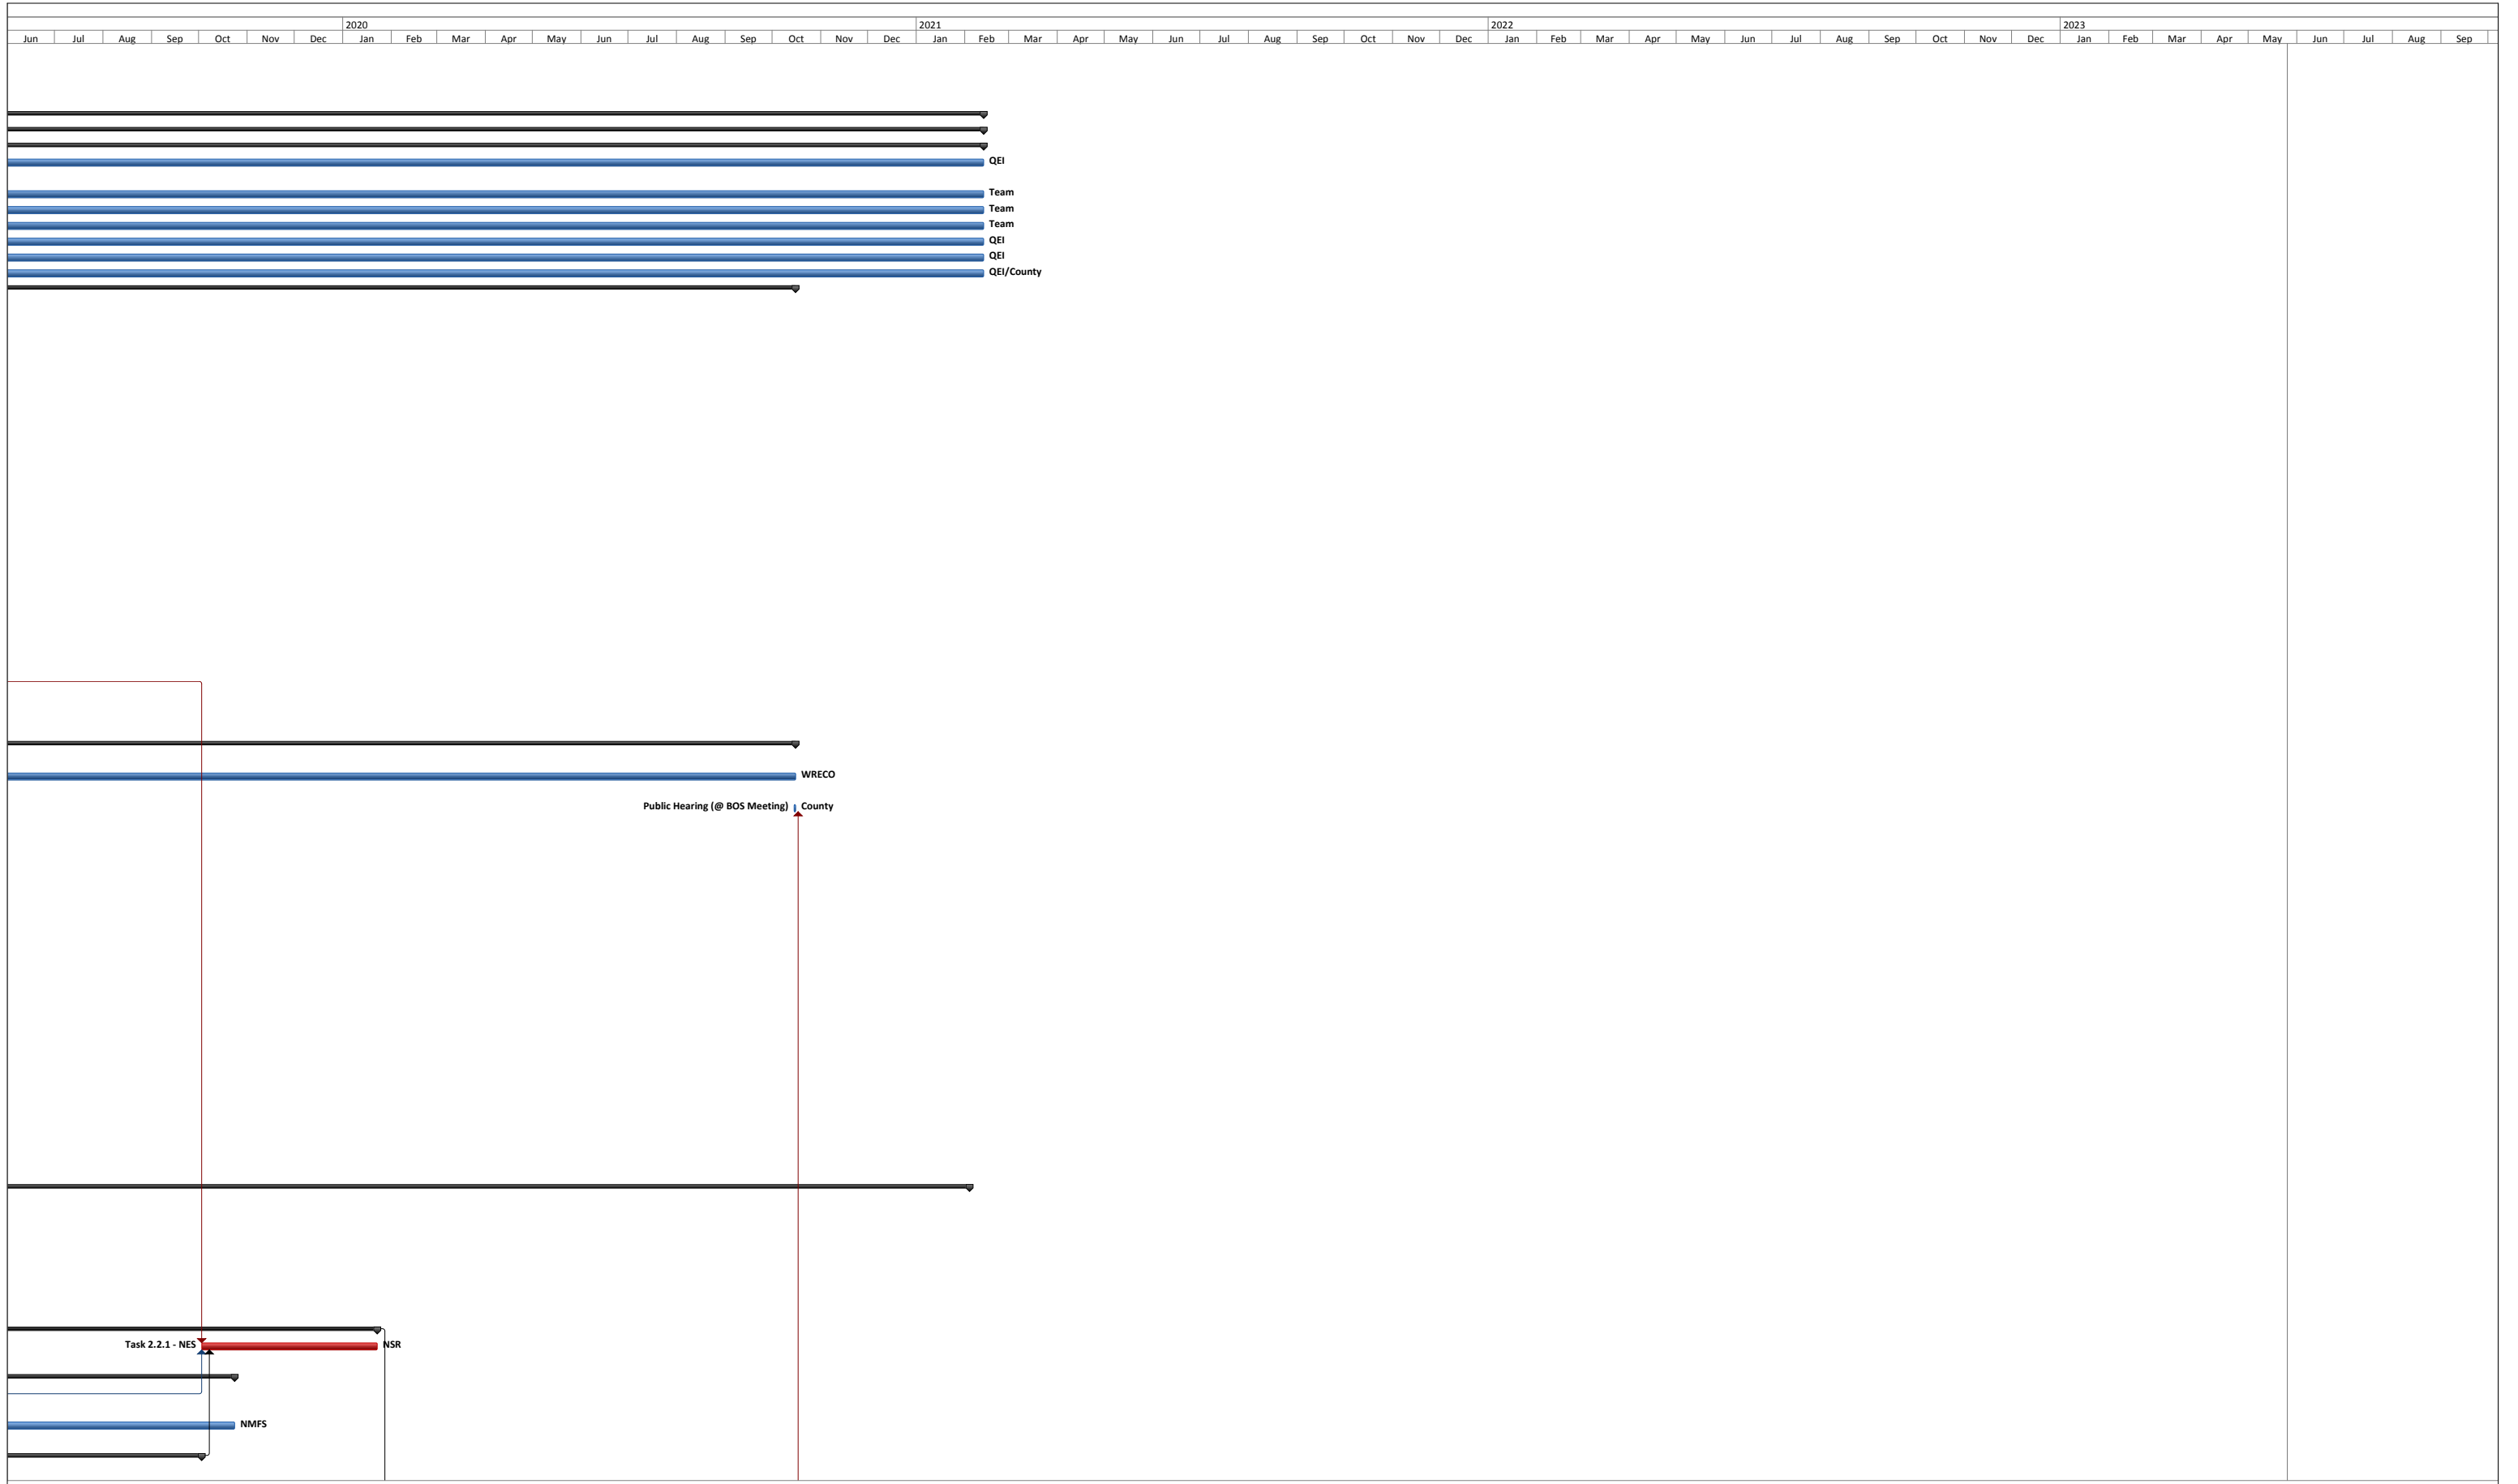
| | | | | | | | 2020 | | | | | | | | | | | | 2021 | | | | | | | | | | | | 2022 | | | | | | | | | | | | 2023 | | | | | | | | |
|---|---|---|---|---|---|---|---|---|---|---|---|---|---|---|---|---|---|---|---|---|---|---|---|---|---|---|---|---|---|---|---|---|---|---|---|---|---|---|---|---|---|---|---|---|---|---|---|---|---|---|
| Jun | Jul | Aug | Sep | Oct | Nov | Dec | Jan | Feb | Mar | Apr | May | Jun | Jul | Aug | Sep | Oct | Nov | Dec | Jan | Feb | Mar | Apr | May | Jun | Jul | Aug | Sep | Oct | Nov | Dec | Jan | Feb | Mar | Apr | May | Jun | Jul | Aug | Sep | Oct | Nov | Dec | Jan | Feb | Mar | Apr | May | Jun | Jul | Aug | Sep |

QEI
Team
Team
Team
QEI
QEI
QEI/County

WRECO
Public Hearing (@ BOS Meeting) County

Task 2.2.1 - NES NSR
NMFS